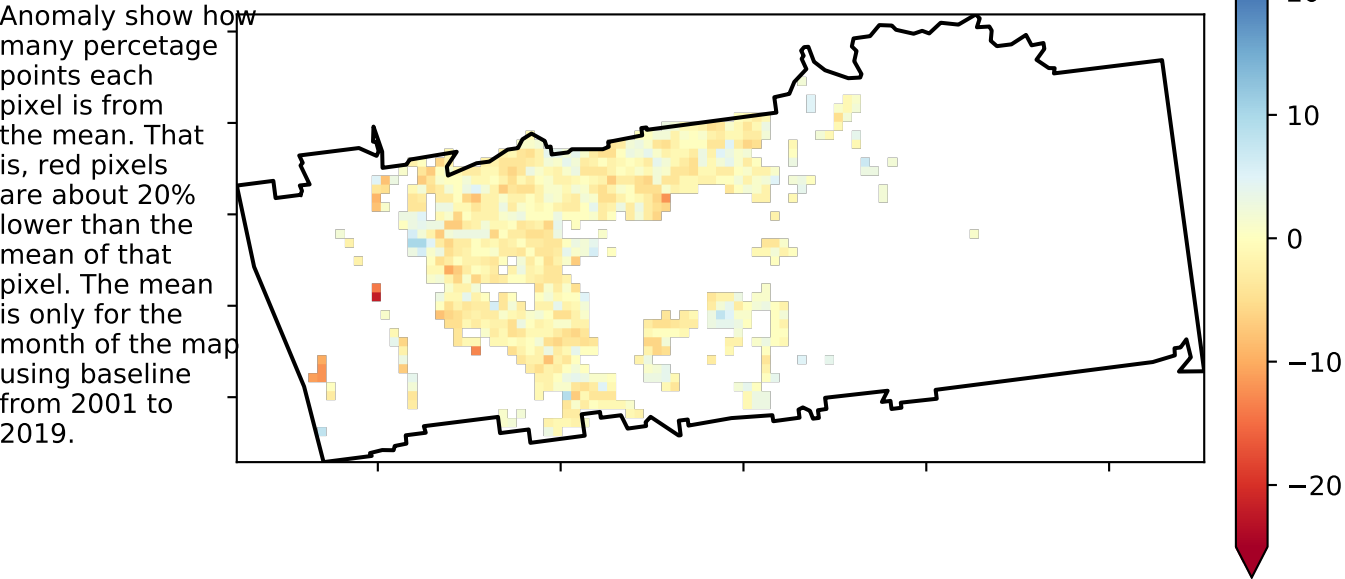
Anomaly show how many percetage points each pixel is from the mean. That is, red pixels are about 20% lower than the mean of that pixel. The mean is only for the month of the map using baseline from 2001 to 2019.

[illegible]
10
0
−10
−20